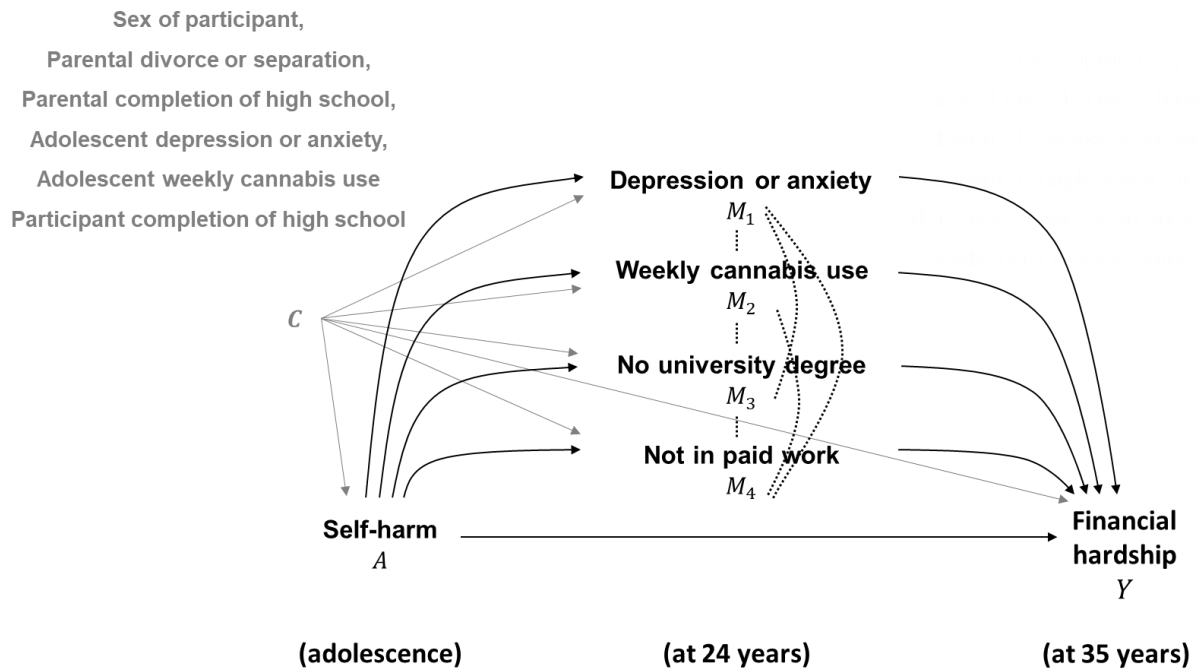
Sex of participant,
Parental divorce or separation,
Parental completion of high school,
Adolescent depression or anxiety,
Adolescent weekly cannabis use
Participant completion of high school

$C$

Depression or anxiety
$M_1$

Weekly cannabis use
$M_2$

No university degree
$M_3$

Not in paid work
$M_4$

Self-harm
$A$

Financial hardship
$Y$

(adolescence)

(at 24 years)

(at 35 years)